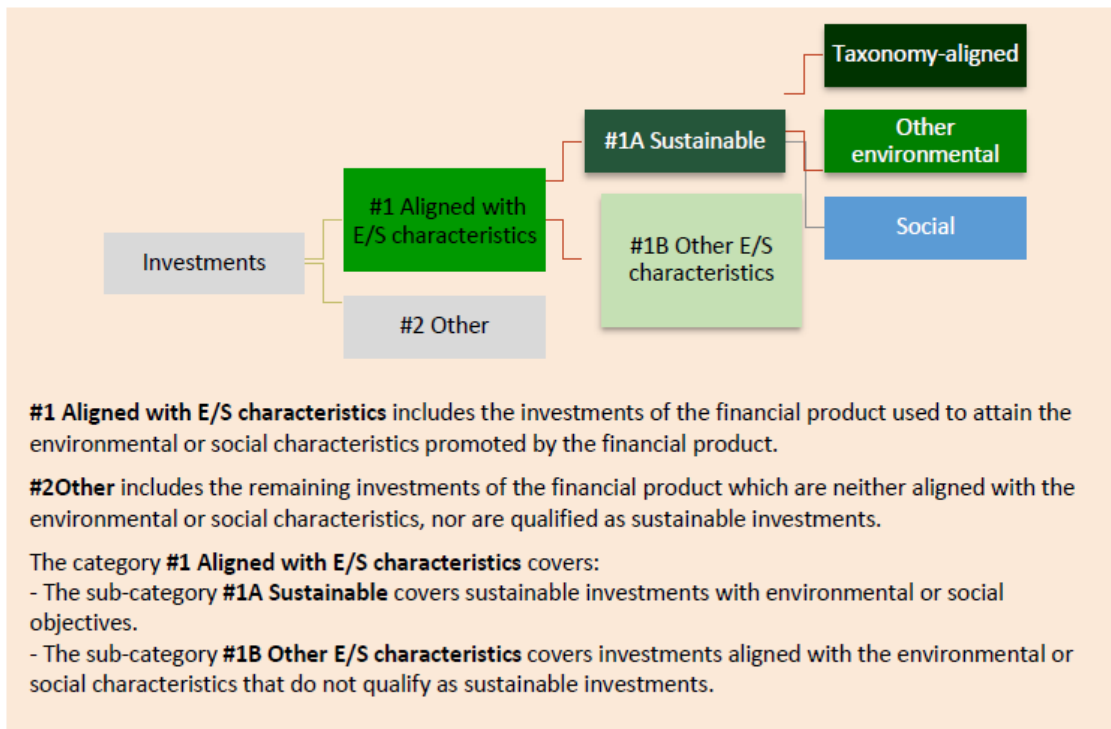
Taxonomy-aligned

#1A Sustainable

Other environmental

#1 Aligned with E/S characteristics

Social

Investments

#1B Other E/S characteristics

#2 Other

**#1 Aligned with E/S characteristics** includes the investments of the financial product used to attain the environmental or social characteristics promoted by the financial product.

**#2Other** includes the remaining investments of the financial product which are neither aligned with the environmental or social characteristics, nor are qualified as sustainable investments.

The category **#1 Aligned with E/S characteristics** covers:
- The sub-category **#1A Sustainable** covers sustainable investments with environmental or social objectives.
- The sub-category **#1B Other E/S characteristics** covers investments aligned with the environmental or social characteristics that do not qualify as sustainable investments.